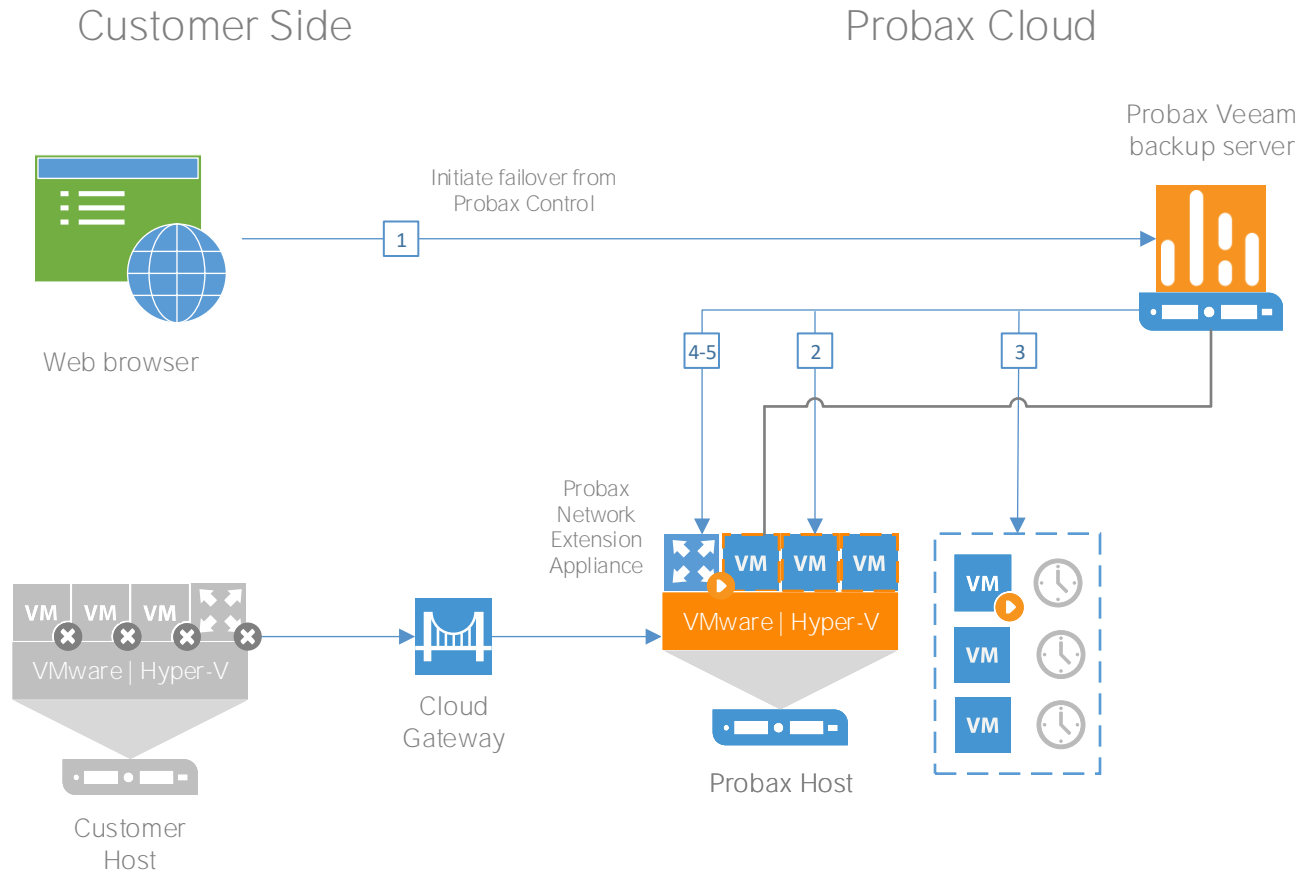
Customer Side

Probax Cloud

Probax Veeam backup server

Initiate failover from Probax Control

1

Web browser

4-5

2

3

Probax Network Extension Appliance

VM

VM

VM

VMware | Hyper-V

VM

VM

VM

VM

VM

VM

VMware | Hyper-V

Cloud Gateway

Probax Host

Customer Host